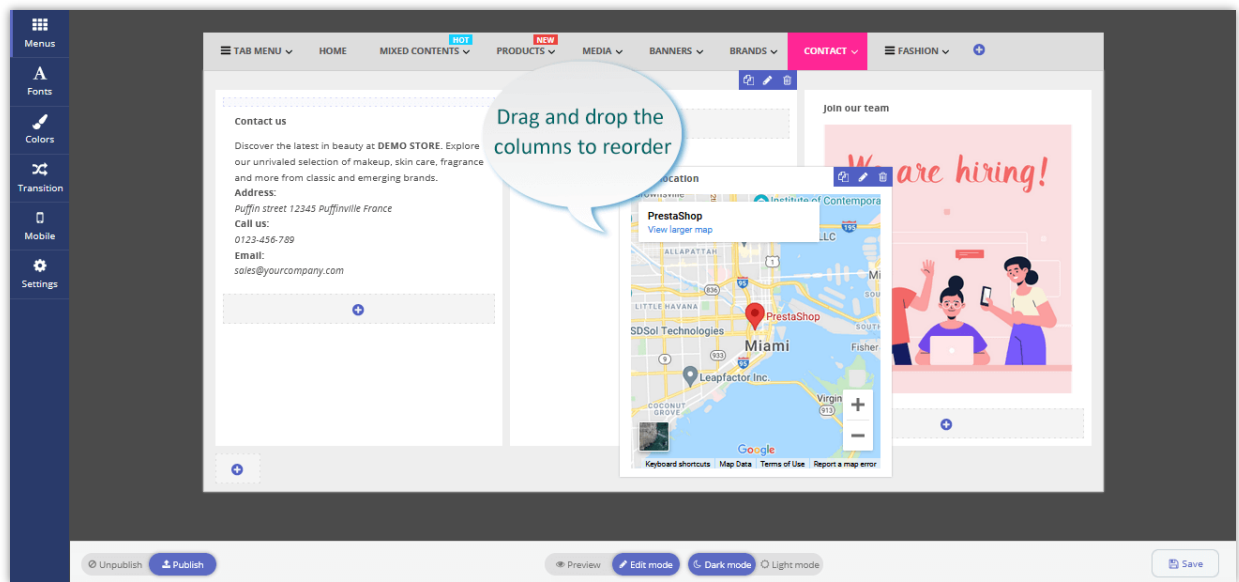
Menus
Fonts
Colors
Transition
Mobile
Settings

TAB MENU
HOME
HOT
MIXED CONTENTS
NEW
PRODUCTS
MEDIA
BANNERS
BRANDS
CONTACT
FASHION

Contact us

Discover the latest in beauty at **DEMO STORE**. Explore our unrivaled selection of makeup, skin care, fragrance and more from classic and emerging brands.
**Address:**
*Puffin street 12345 Puffinville France*
**Call us:**
*0123-456-789*
**Email:**
*sales@yourcompany.com*

Drag and drop the columns to reorder

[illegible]ocation

PrestaShop
View larger map

Institute of Contempora
LLC
LITTLE HAVANA
SDSol Technologies
PrestaShop
Miami
Leapfactor Inc.
COCONUT GROVE
Fisher
Virgin
Google
Keyboard shortcuts Map Data Terms of Use Report a map error

Join our team

We are hiring!

Unpublish
Publish
Preview
Edit mode
Dark mode
Light mode
Save